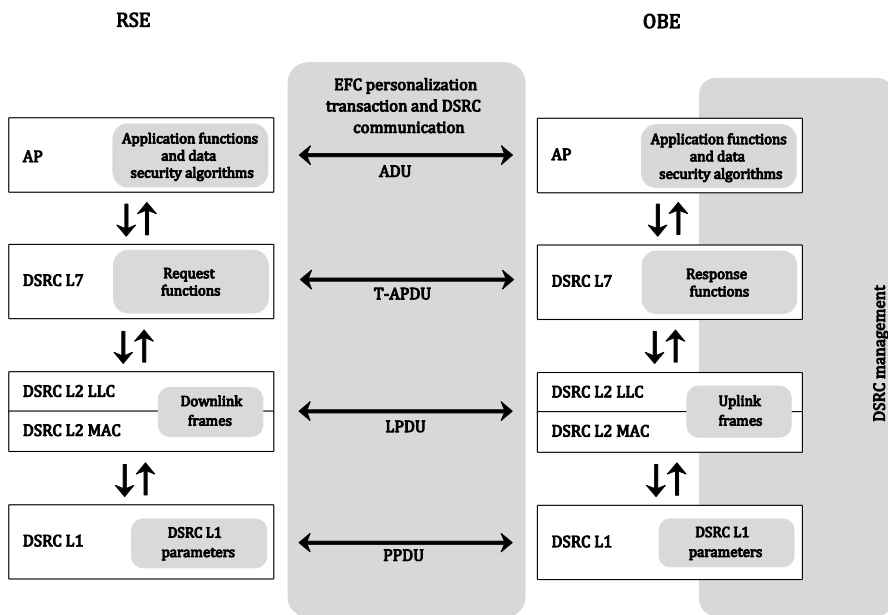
RSE

OBE

EFC personalization transaction and DSRC communication

AP

Application functions and data security algorithms

ADU

AP

Application functions and data security algorithms

DSRC L7

Request functions

T-APDU

DSRC L7

Response functions

DSRC management

DSRC L2 LLC

DSRC L2 MAC

Downlink frames

LPDU

DSRC L2 LLC

DSRC L2 MAC

Uplink frames

DSRC L1

DSRC L1 parameters

PPDU

DSRC L1

DSRC L1 parameters